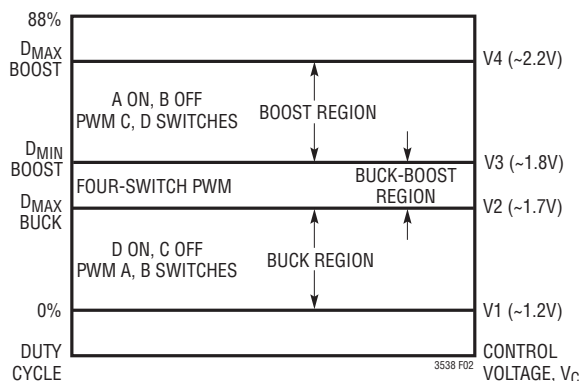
88%

$D_{MAX}$ BOOST

A ON, B OFF
PWM C, D SWITCHES

BOOST REGION

V4 (~2.2V)

$D_{MIN}$ BOOST

V3 (~1.8V)

FOUR-SWITCH PWM

BUCK-BOOST REGION

$D_{MAX}$ BUCK

V2 (~1.7V)

D ON, C OFF
PWM A, B SWITCHES

BUCK REGION

0%

V1 (~1.2V)

DUTY CYCLE

3538 F02

CONTROL VOLTAGE, $V_C$